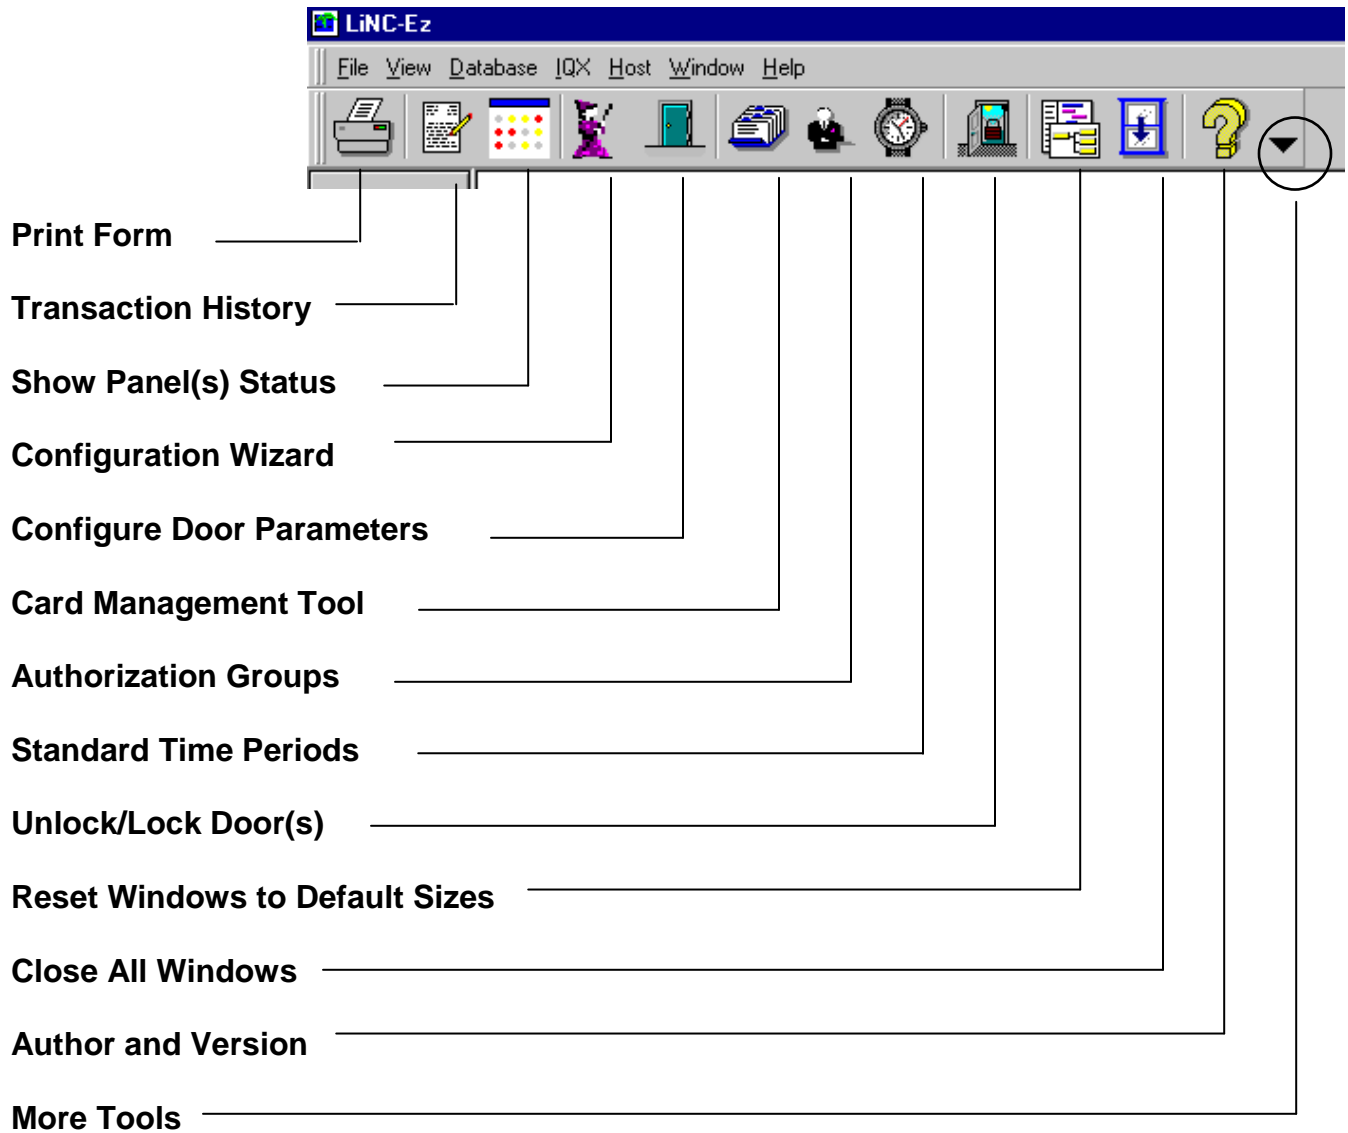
LiNC-Ez

File View Database IQX Host Window Help

Print Form

Transaction History

Show Panel(s) Status

Configuration Wizard

Configure Door Parameters

Card Management Tool

Authorization Groups

Standard Time Periods

Unlock/Lock Door(s)

Reset Windows to Default Sizes

Close All Windows

Author and Version

More Tools